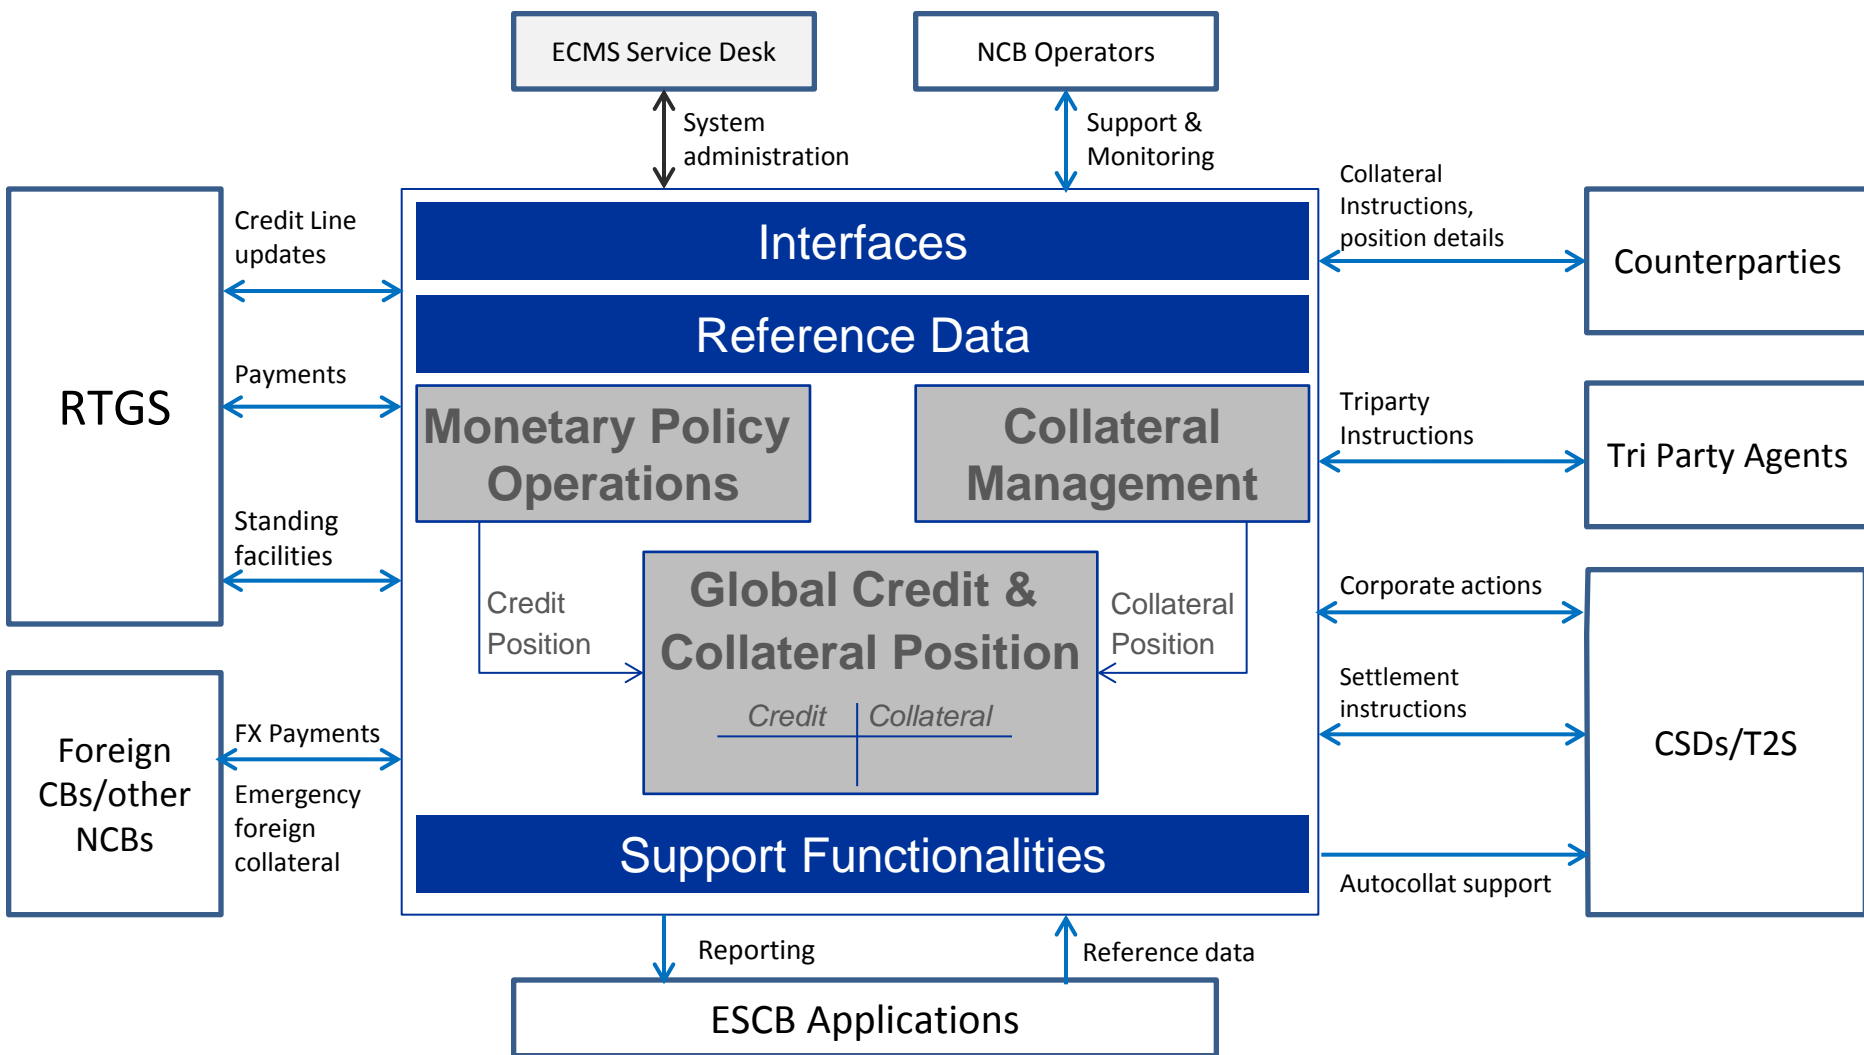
ECMS Service Desk

NCB Operators

System administration

Support & Monitoring

RTGS

Credit Line updates

Payments

Standing facilities

Interfaces

Reference Data

Monetary Policy Operations

Collateral Management

Credit Position

Global Credit & Collateral Position

Credit

Collateral

Collateral Position

Support Functionalities

Collateral Instructions, position details

Counterparties

Triparty Instructions

Tri Party Agents

Corporate actions

Settlement instructions

CSDs/T2S

Autocollat support

Foreign CBs/other NCBs

FX Payments

Emergency foreign collateral

Reporting

Reference data

ESCB Applications